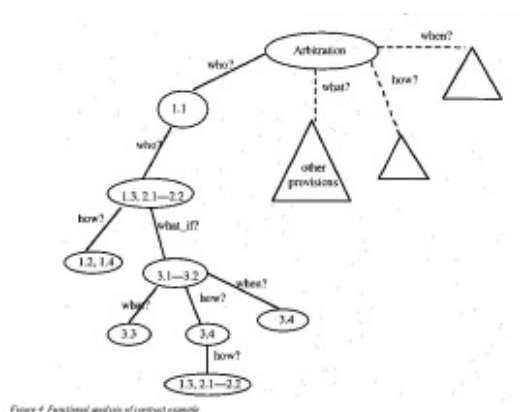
Arbitration

who?

when?

how?

what?

1.1

who?

other provisions

1.3, 2.1—2.2

how?

what_if?

1.2, 1.4

3.1—3.2

when?

what?

how?

3.3

3.4

3.4

how?

1.3, 2.1—2.2

Figure 4. Functional analysis of contract example